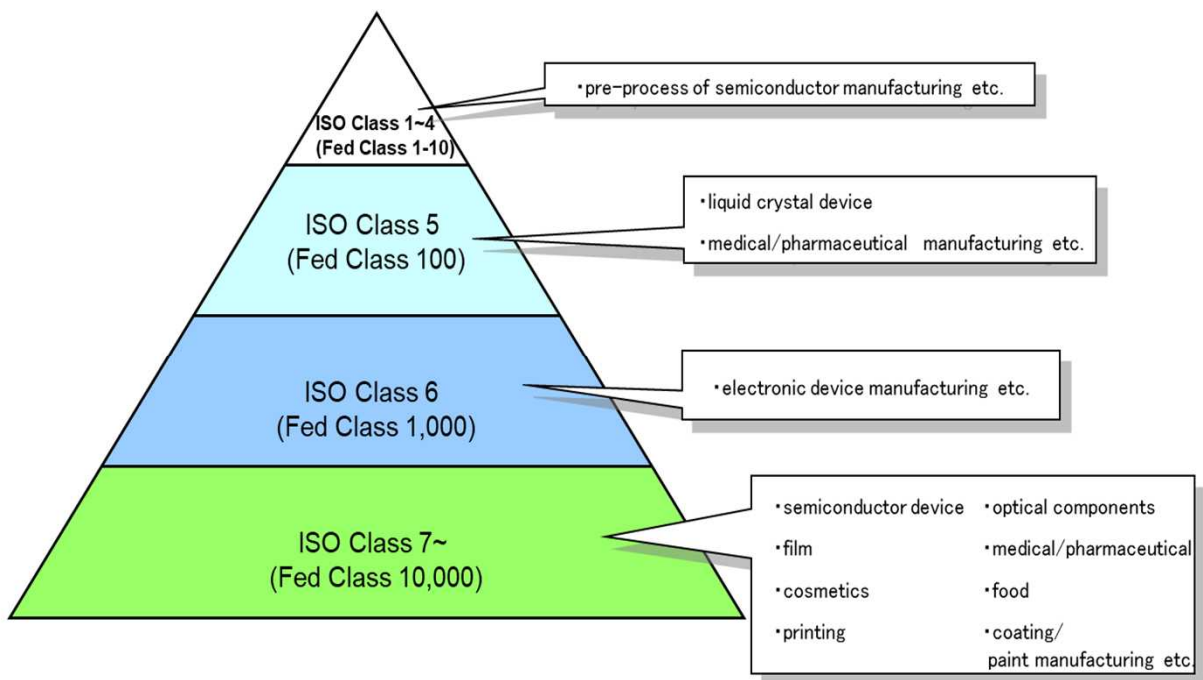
ISO Class 1~4
(Fed Class 1-10)

・pre-process of semiconductor manufacturing etc.

ISO Class 5
(Fed Class 100)

・liquid crystal device
・medical/pharmaceutical manufacturing etc.

ISO Class 6
(Fed Class 1,000)

・electronic device manufacturing etc.

ISO Class 7~
(Fed Class 10,000)

・semiconductor device ・optical components
・film ・medical/pharmaceutical
・cosmetics ・food
・printing ・coating/ paint manufacturing etc.